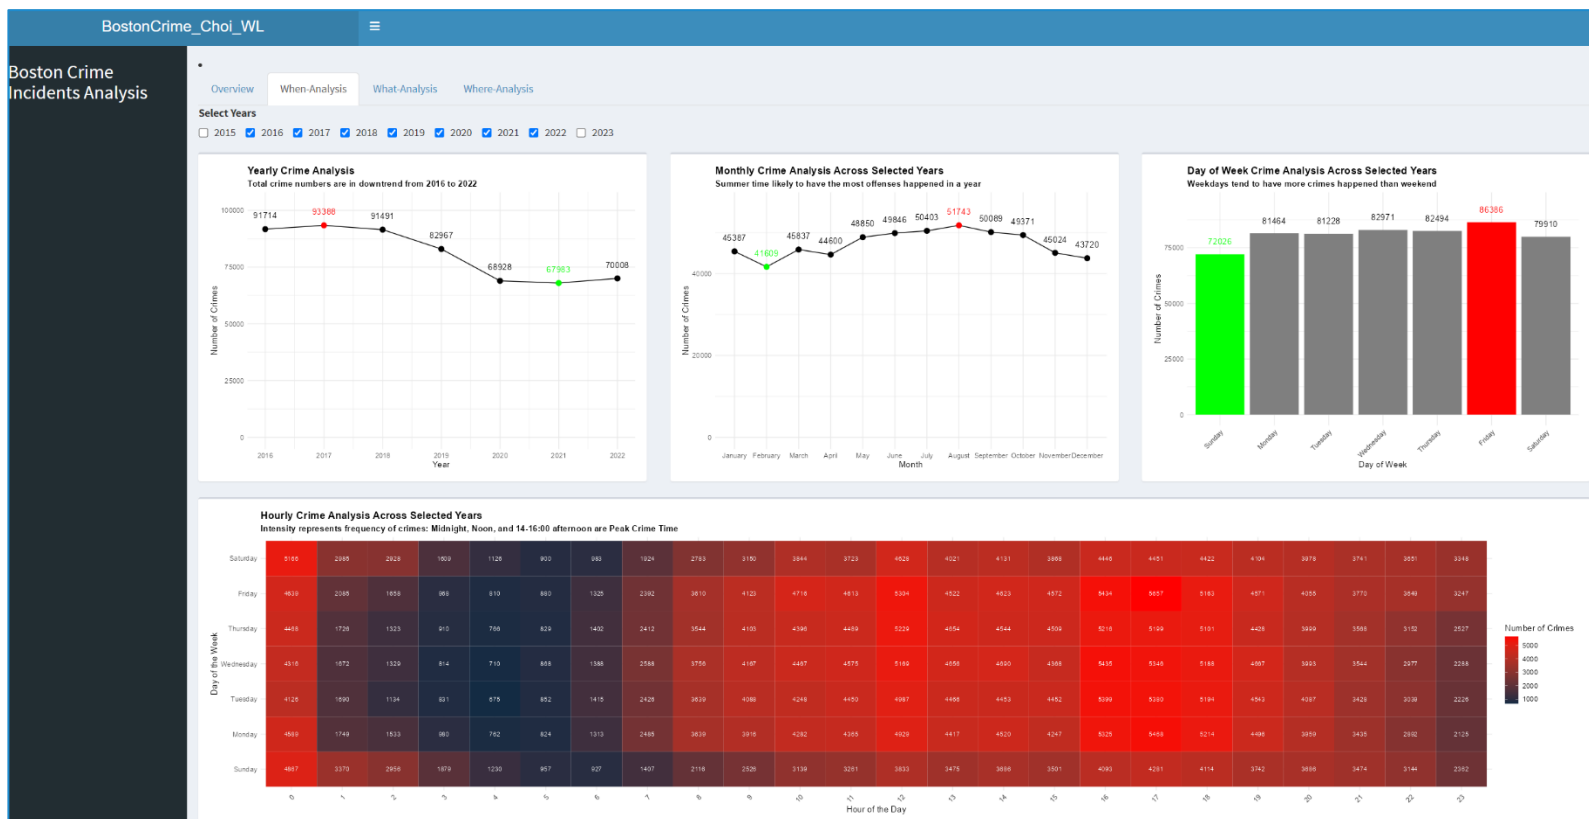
BostonCrime_Choi_WL ≡

Boston Crime Incidents Analysis

•

Overview When-Analysis What-Analysis Where-Analysis

Select Years

2015 2016 2017 2018 2019 2020 2021 2022 2023

Yearly Crime Analysis
Total crime numbers are in downtrend from 2016 to 2022

100000 75000 50000 25000 0
Number of Crimes
91714 93388 91491 82967 68928 67983 70008
2016 2017 2018 2019 2020 2021 2022
Year

Monthly Crime Analysis Across Selected Years
Summer time likely to have the most offenses happened in a year

40000 20000 0
Number of Crimes
45367 41609 45837 44600 48850 49846 50403 51743 50089 49371 45024 43720
January February March April May June July August September October November December
Month

Day of Week Crime Analysis Across Selected Years
Weekdays tend to have more crimes happened than weekend

75000 50000 25000 0
Number of Crimes
72026 81464 81228 82971 82494 86386 79910
Sunday Monday Tuesday Wednesday Thursday Friday Saturday
Day of Week

Hourly Crime Analysis Across Selected Years
Intensity represents frequency of crimes: Midnight, Noon, and 14-16:00 afternoon are Peak Crime Time

Day of the Week
Saturday Friday Thursday Wednesday Tuesday Monday Sunday

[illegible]

0 1 2 3 4 5 6 7 8 9 10 11 12 13 14 15 16 17 18 19 20 21 22 23
Hour of the Day

Number of Crimes
5000
4000
3000
2000
1000